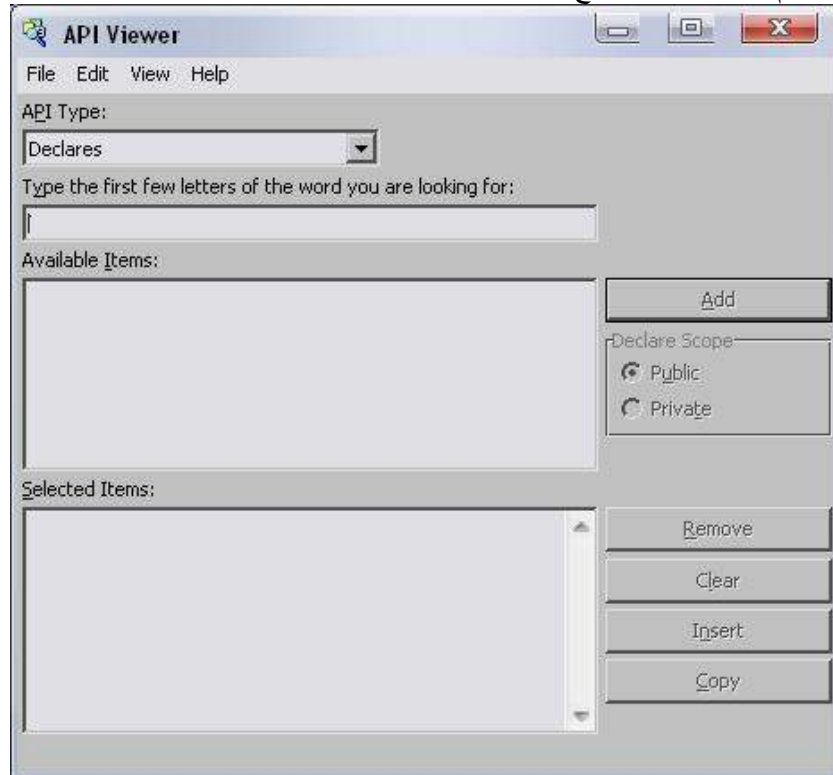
API Viewer

File Edit View Help

API Type:

Declares

Type the first few letters of the word you are looking for:

Available Items:

Add

Declare Scope

Public

Private

Selected Items:

Remove

Clear

Insert

Copy